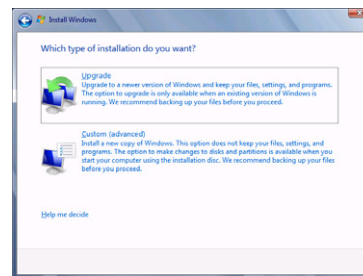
Install Windows

Which type of installation do you want?

Upgrade
Upgrade to a newer version of Windows and keep your files, settings, and programs. The option to upgrade is only available when an existing version of Windows is running. We recommend backing up your files before you proceed.

Custom (advanced)
Install a new copy of Windows. This option does not keep your files, settings, and programs. The option to make changes to disks and partitions is available when you start your computer using the installation disc. We recommend backing up your files before you proceed.

Help me decide